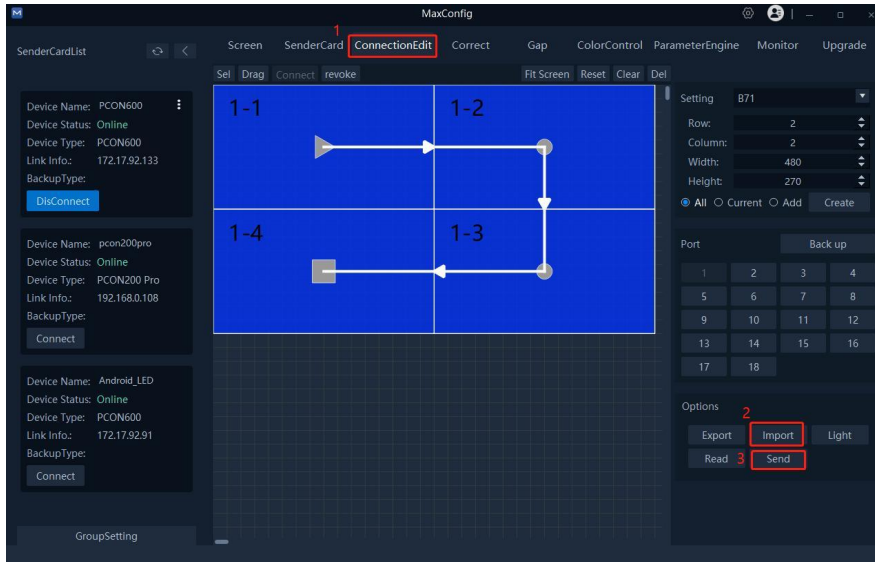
MaxConfig

SenderCardList

Screen SenderCard 1 ConnectionEdit Correct Gap ColorControl ParameterEngine Monitor Upgrade

Sel Drag Connect revoke Fit Screen Reset Clear Del

Device Name: PCON600
Device Status: Online
Device Type: PCON600
Link Info.: 172.17.92.133
BackupType:
DisConnect

Device Name: pcon200pro
Device Status: Online
Device Type: PCON200 Pro
Link Info.: 192.168.0.108
BackupType:
Connect

Device Name: Android_LED
Device Status: Online
Device Type: PCON600
Link Info.: 172.17.92.91
BackupType:
Connect

GroupSetting

1-1 1-2
1-4 1-3

Setting B71
Row: 2
Column: 2
Width: 480
Height: 270
All Current Add Create

Port Back up

| 1 | 2 | 3 | 4 |
|---|---|---|---|
| 5 | 6 | 7 | 8 |
| 9 | 10 | 11 | 12 |
| 13 | 14 | 15 | 16 |
| 17 | 18 | | |

Options
Export 2 Import Light
Read 3 Send